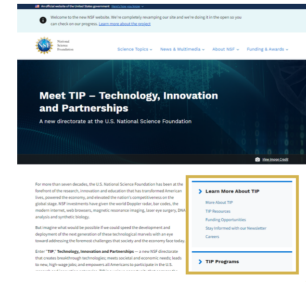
An official website of the United States government Here's how you know

Welcome to the new NSF website. We're continuously improving our site and we're testing it in the open so you can check on our progress. Learn more about the new site

National Science Foundation

Science Topics News & Multimedia About NSF Funding & Awards

Meet TIP – Technology, Innovation and Partnerships

A new directorate at the U.S. National Science Foundation

View Image Credit

For more than seven decades, the U.S. National Science Foundation has been at the forefront of the research, innovation and education that has transformed American lives, powered the economy, and elevated the nation's competitiveness on the global stage. NSF investments have given the world Doppler radar, bar codes, the modern internet, web browsers, magnetic resonance imaging, low-eye surgery, DNA analysis and synthetic biology.

But imagine what would be possible if we could speed the development and deployment of the next generation of these technological marvels with an eye toward addressing the foremost challenges that society and the economy face today.

Enter "TIP" – Technology, Innovation and Partnerships – a new NSF directorate that creates breakthrough technologies; meets societal and economic needs; leads to new, high-wage jobs; and empowers all Americans to participate in the U.S.

Learn More About TIP

More About TIP
TIP Resources
Funding Opportunities
Stay Informed with our Newsletter
Careers

TIP Programs